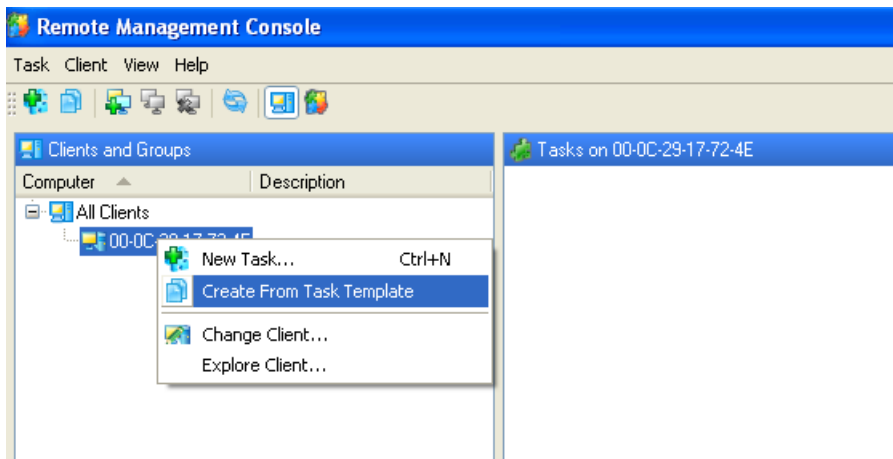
Remote Management Console

Task Client View Help

Clients and Groups

| Computer | Description |
|---|---|

All Clients

00-0C-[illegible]

New Task... Ctrl+N

Create From Task Template

Change Client...

Explore Client...

Tasks on 00-0C-29-17-72-4E